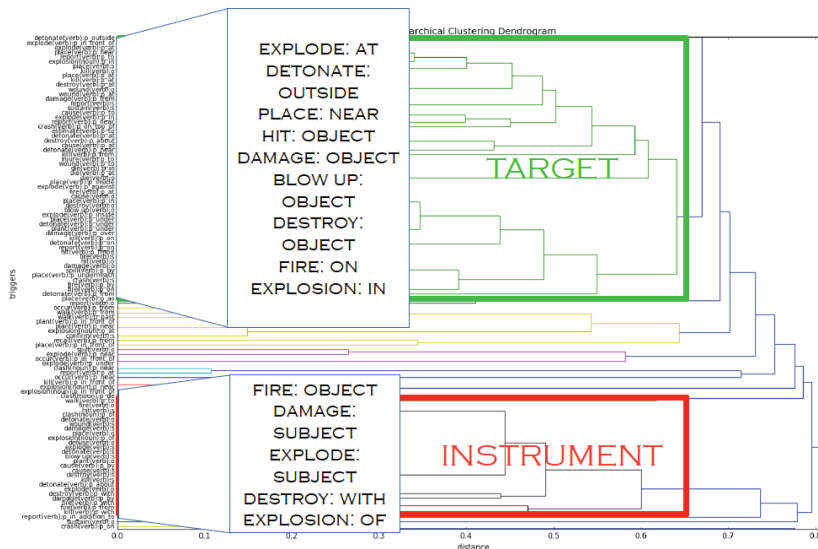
archical Clustering Dendrogram

EXPLODE: AT
DETONATE: OUTSIDE
PLACE: NEAR
HIT: OBJECT
DAMAGE: OBJECT
BLOW UP: OBJECT
DESTROY: OBJECT
FIRE: ON
EXPLOSION: IN

TARGET

FIRE: OBJECT
DAMAGE: SUBJECT
EXPLODE: SUBJECT
DESTROY: WITH
EXPLOSION: OF

INSTRUMENT

triggers

detonate(verb):p_outside
explode(verb):p_in_front_of
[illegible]

0.0 0.1 0.2 0.3 0.4 0.5 0.6 0.7 0.8

distance